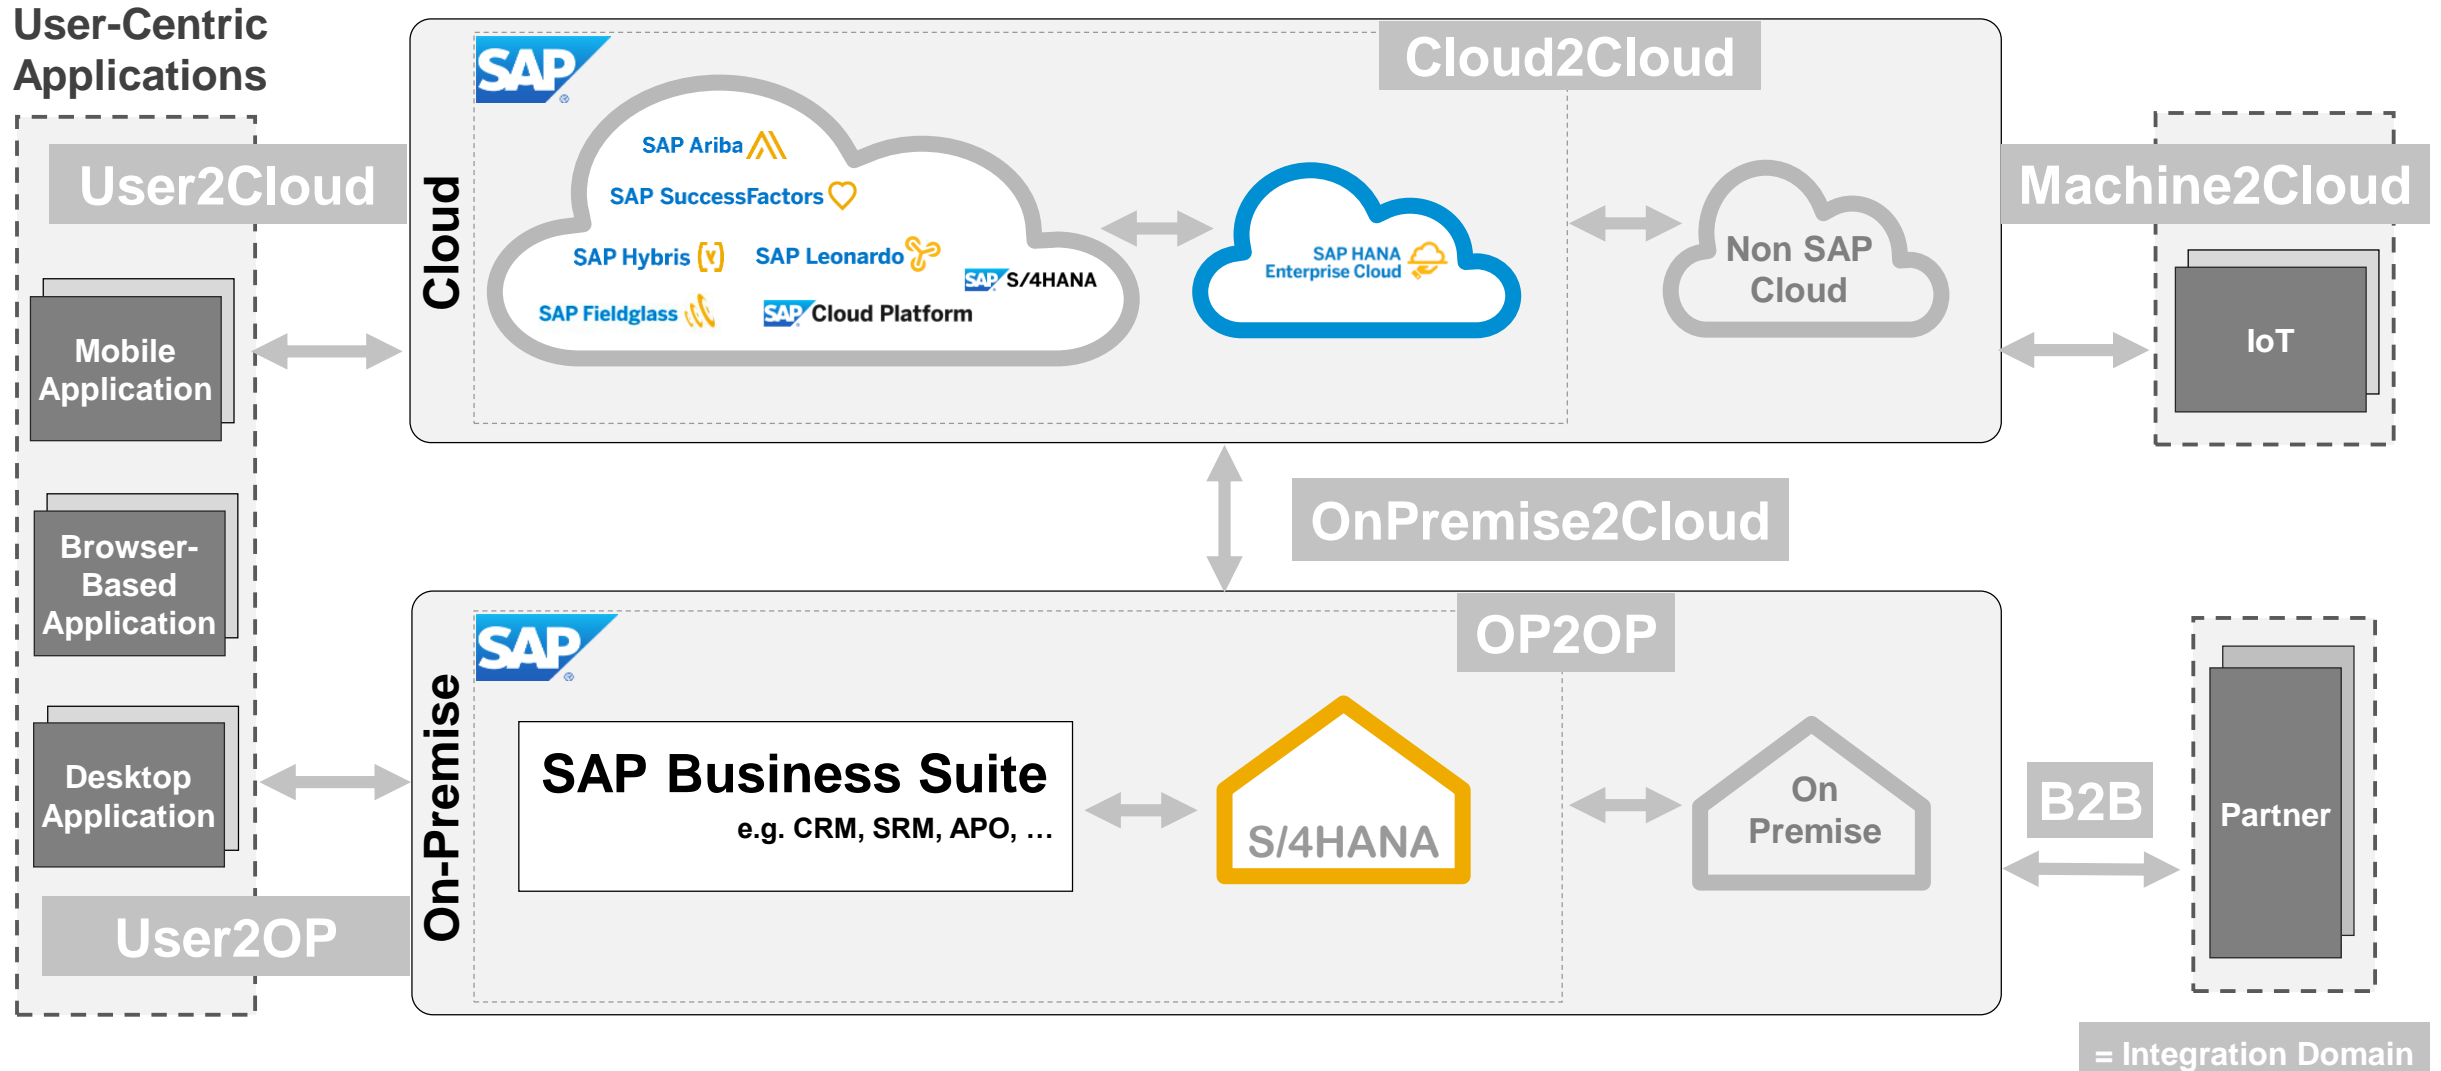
User-Centric Applications

User2Cloud

Mobile Application

Browser-Based Application

Desktop Application

User2OP

Cloud

SAP

Cloud2Cloud

SAP Ariba

SAP SuccessFactors

SAP Hybris

SAP Leonardo

SAP S/4HANA

SAP Fieldglass

SAP Cloud Platform

SAP HANA Enterprise Cloud

Non SAP Cloud

Machine2Cloud

IoT

OnPremise2Cloud

On-Premise

SAP

OP2OP

SAP Business Suite
e.g. CRM, SRM, APO, …

S/4HANA

On Premise

B2B

Partner

= Integration Domain